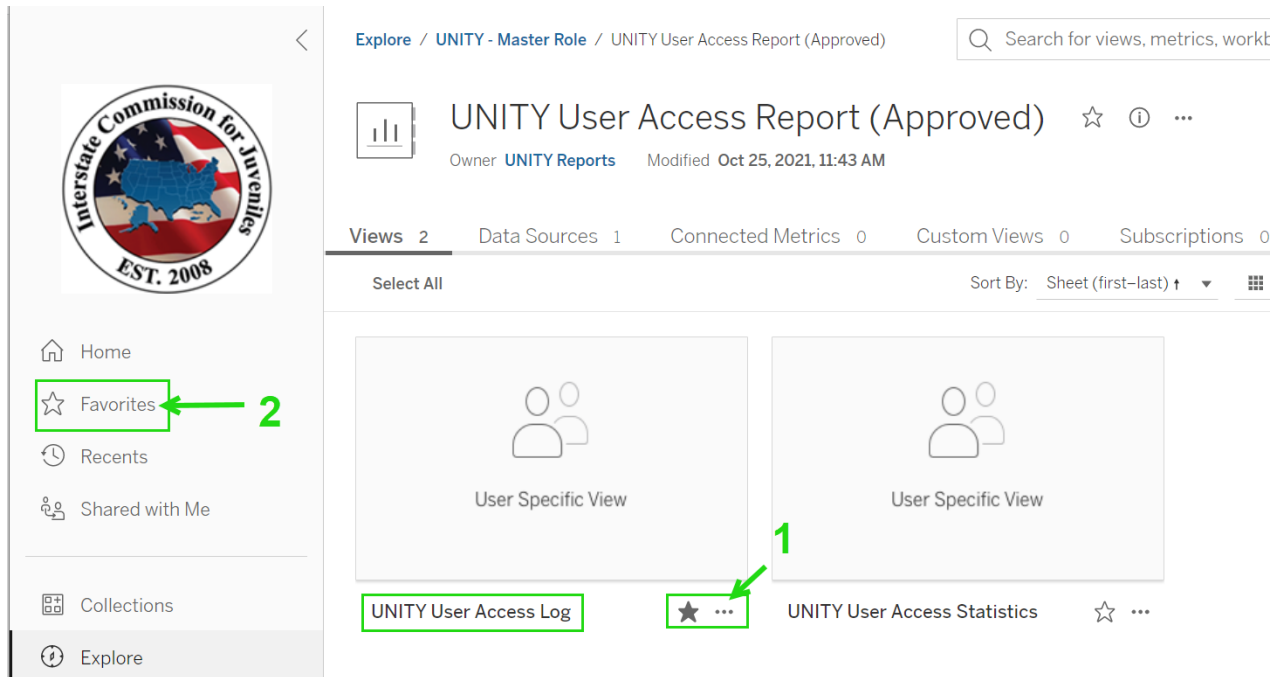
Interstate Commission for Juveniles
EST. 2008

Home
Favorites
2
Recents
Shared with Me
Collections
Explore

Explore / UNITY - Master Role / UNITY User Access Report (Approved)

Search for views, metrics, workb

UNITY User Access Report (Approved)

Owner UNITY Reports Modified Oct 25, 2021, 11:43 AM

Views 2 Data Sources 1 Connected Metrics 0 Custom Views 0 Subscriptions 0

Select All

Sort By: Sheet (first–last) ↑

User Specific View

UNITY User Access Log

1

User Specific View

UNITY User Access Statistics